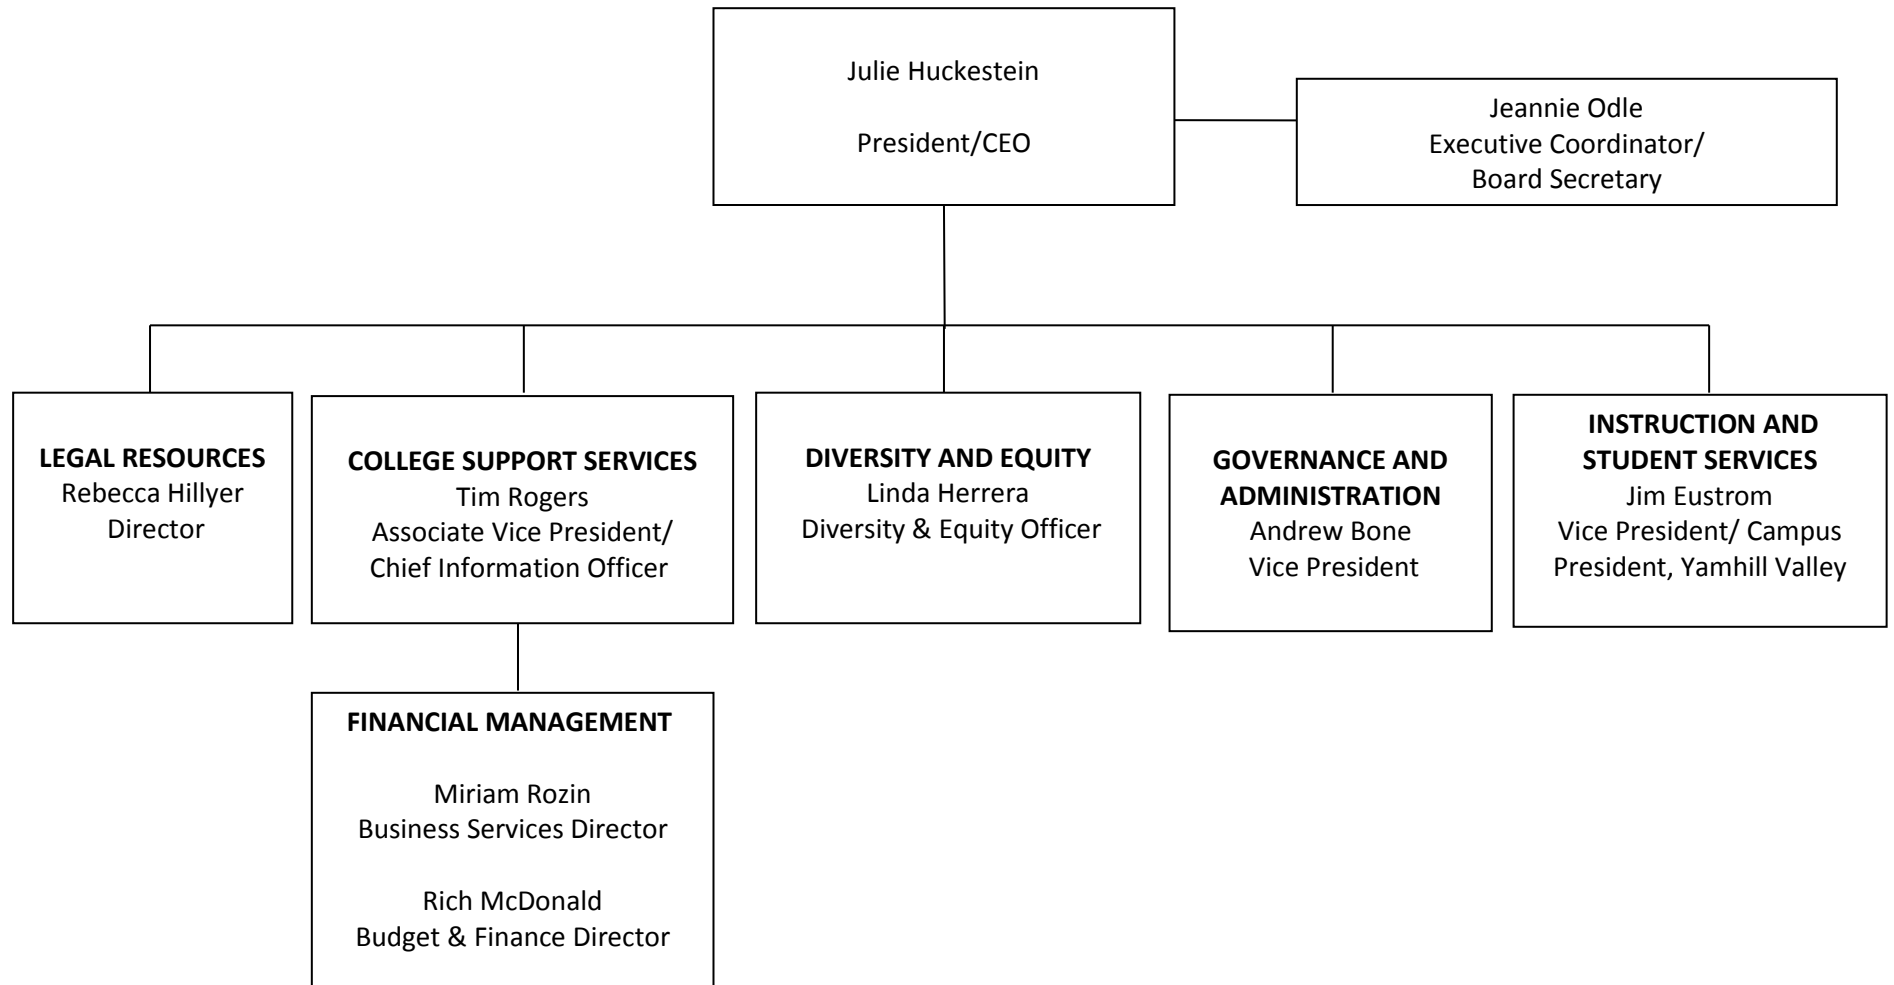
Julie Huckestein

President/CEO

Jeannie Odle
Executive Coordinator/
Board Secretary

**LEGAL RESOURCES**
Rebecca Hillyer
Director

**COLLEGE SUPPORT SERVICES**
Tim Rogers
Associate Vice President/
Chief Information Officer

**DIVERSITY AND EQUITY**
Linda Herrera
Diversity & Equity Officer

**GOVERNANCE AND ADMINISTRATION**
Andrew Bone
Vice President

**INSTRUCTION AND STUDENT SERVICES**
Jim Eustrom
Vice President/ Campus
President, Yamhill Valley

**FINANCIAL MANAGEMENT**

Miriam Rozin
Business Services Director

Rich McDonald
Budget & Finance Director